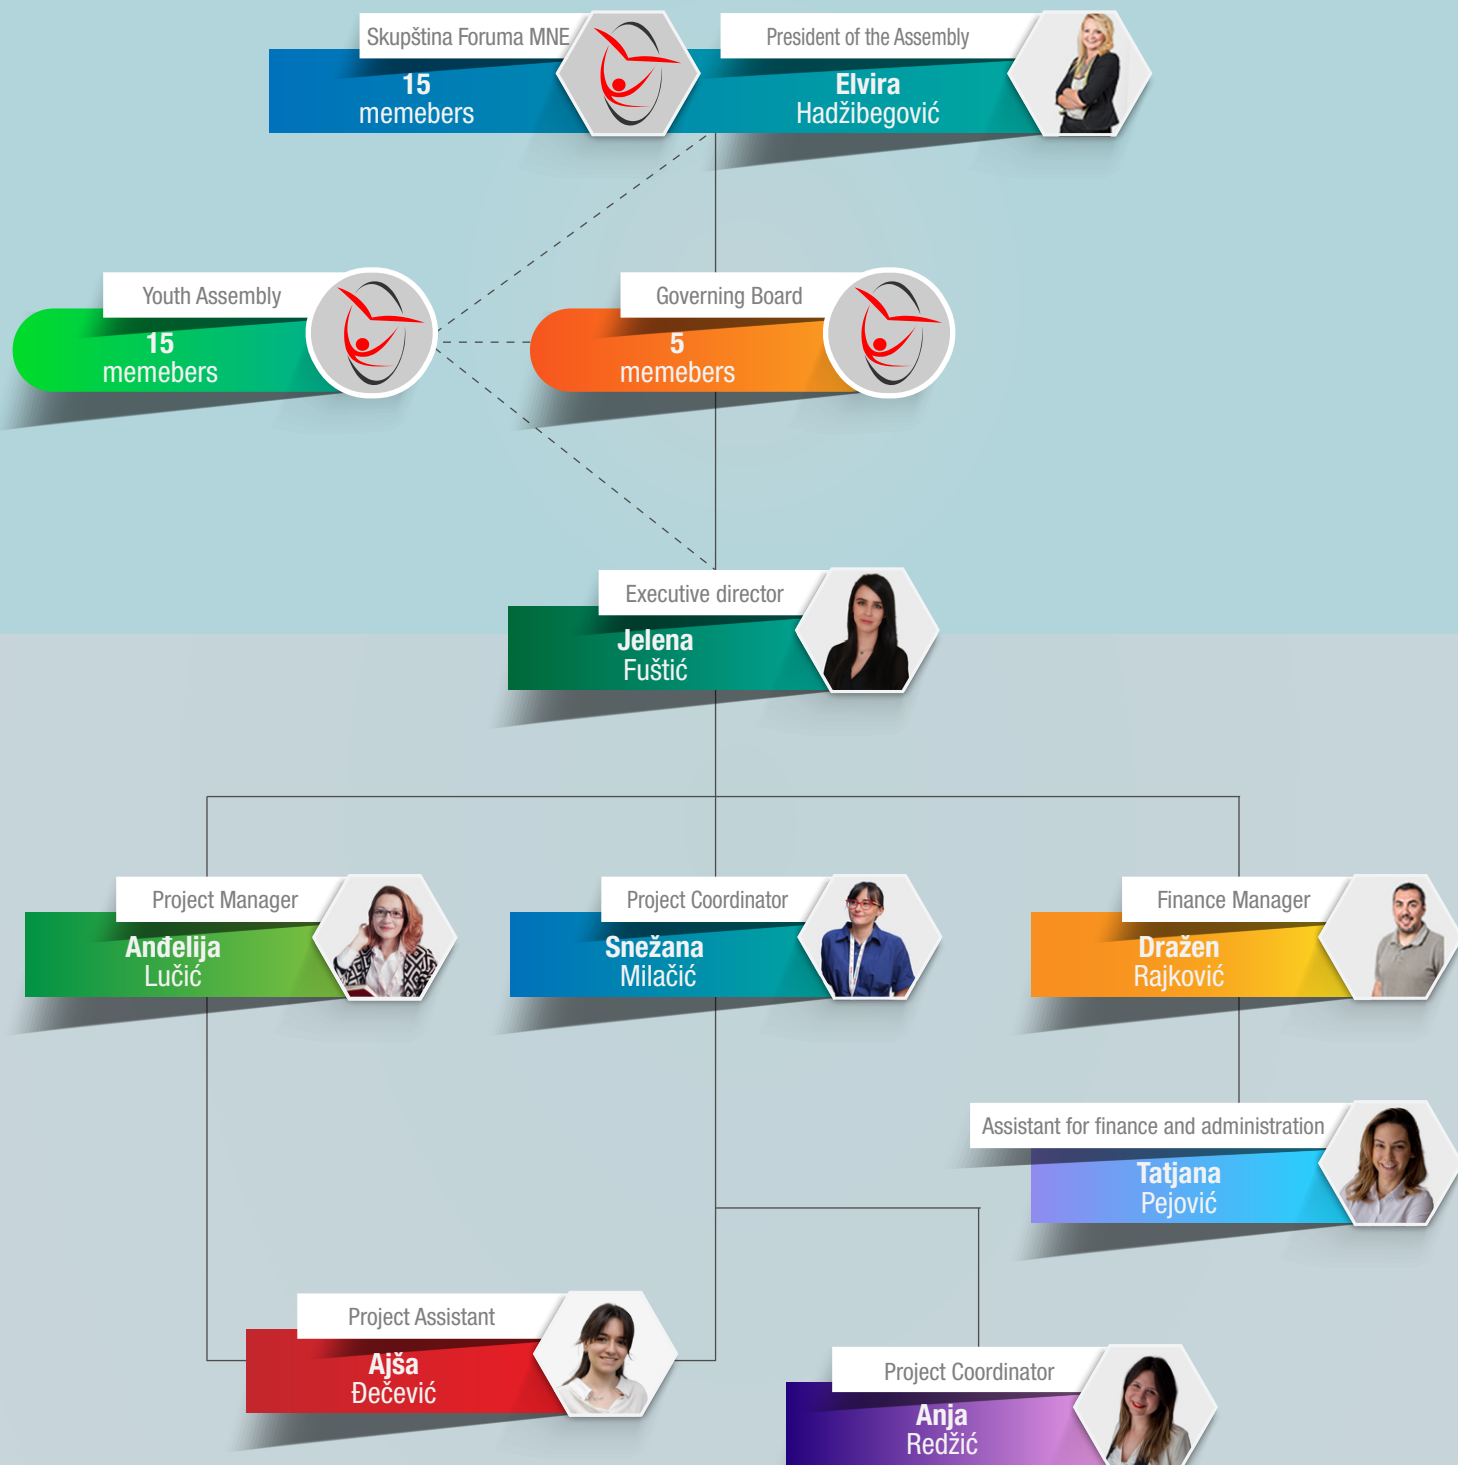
Skupština Foruma MNE
15
memebers

President of the Assembly
Elvira
Hadžibegović

Youth Assembly
15
memebers

Governing Board
5
memebers

Executive director
Jelena
Fuštić

Project Manager
Anđelija
Lučić

Project Coordinator
Snežana
Milačić

Finance Manager
Dražen
Rajković

Assistant for finance and administration
Tatjana
Pejović

Project Assistant
Ajša
Đečević

Project Coordinator
Anja
Redžić